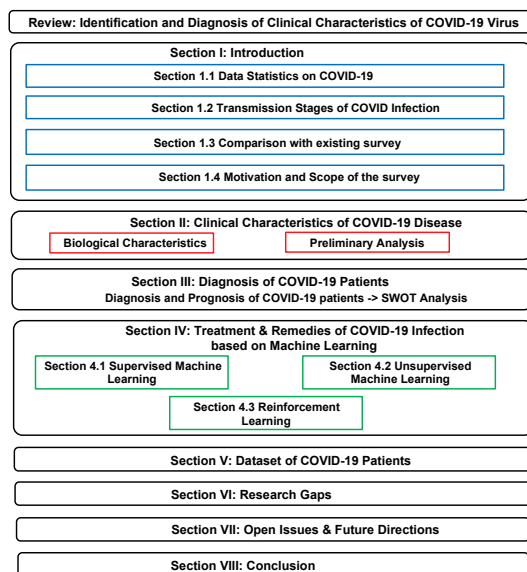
Review: Identification and Diagnosis of Clinical Characteristics of COVID-19 Virus

Section I: Introduction

Section 1.1 Data Statistics on COVID-19

Section 1.2 Transmission Stages of COVID Infection

Section 1.3 Comparison with existing survey

Section 1.4 Motivation and Scope of the survey

Section II: Clinical Characteristics of COVID-19 Disease

Biological Characteristics

Preliminary Analysis

Section III: Diagnosis of COVID-19 Patients

Diagnosis and Prognosis of COVID-19 patients -> SWOT Analysis

Section IV: Treatment & Remedies of COVID-19 Infection based on Machine Learning

Section 4.1 Supervised Machine Learning

Section 4.2 Unsupervised Machine Learning

Section 4.3 Reinforcement Learning

Section V: Dataset of COVID-19 Patients

Section VI: Research Gaps

Section VII: Open Issues & Future Directions

Section VIII: Conclusion